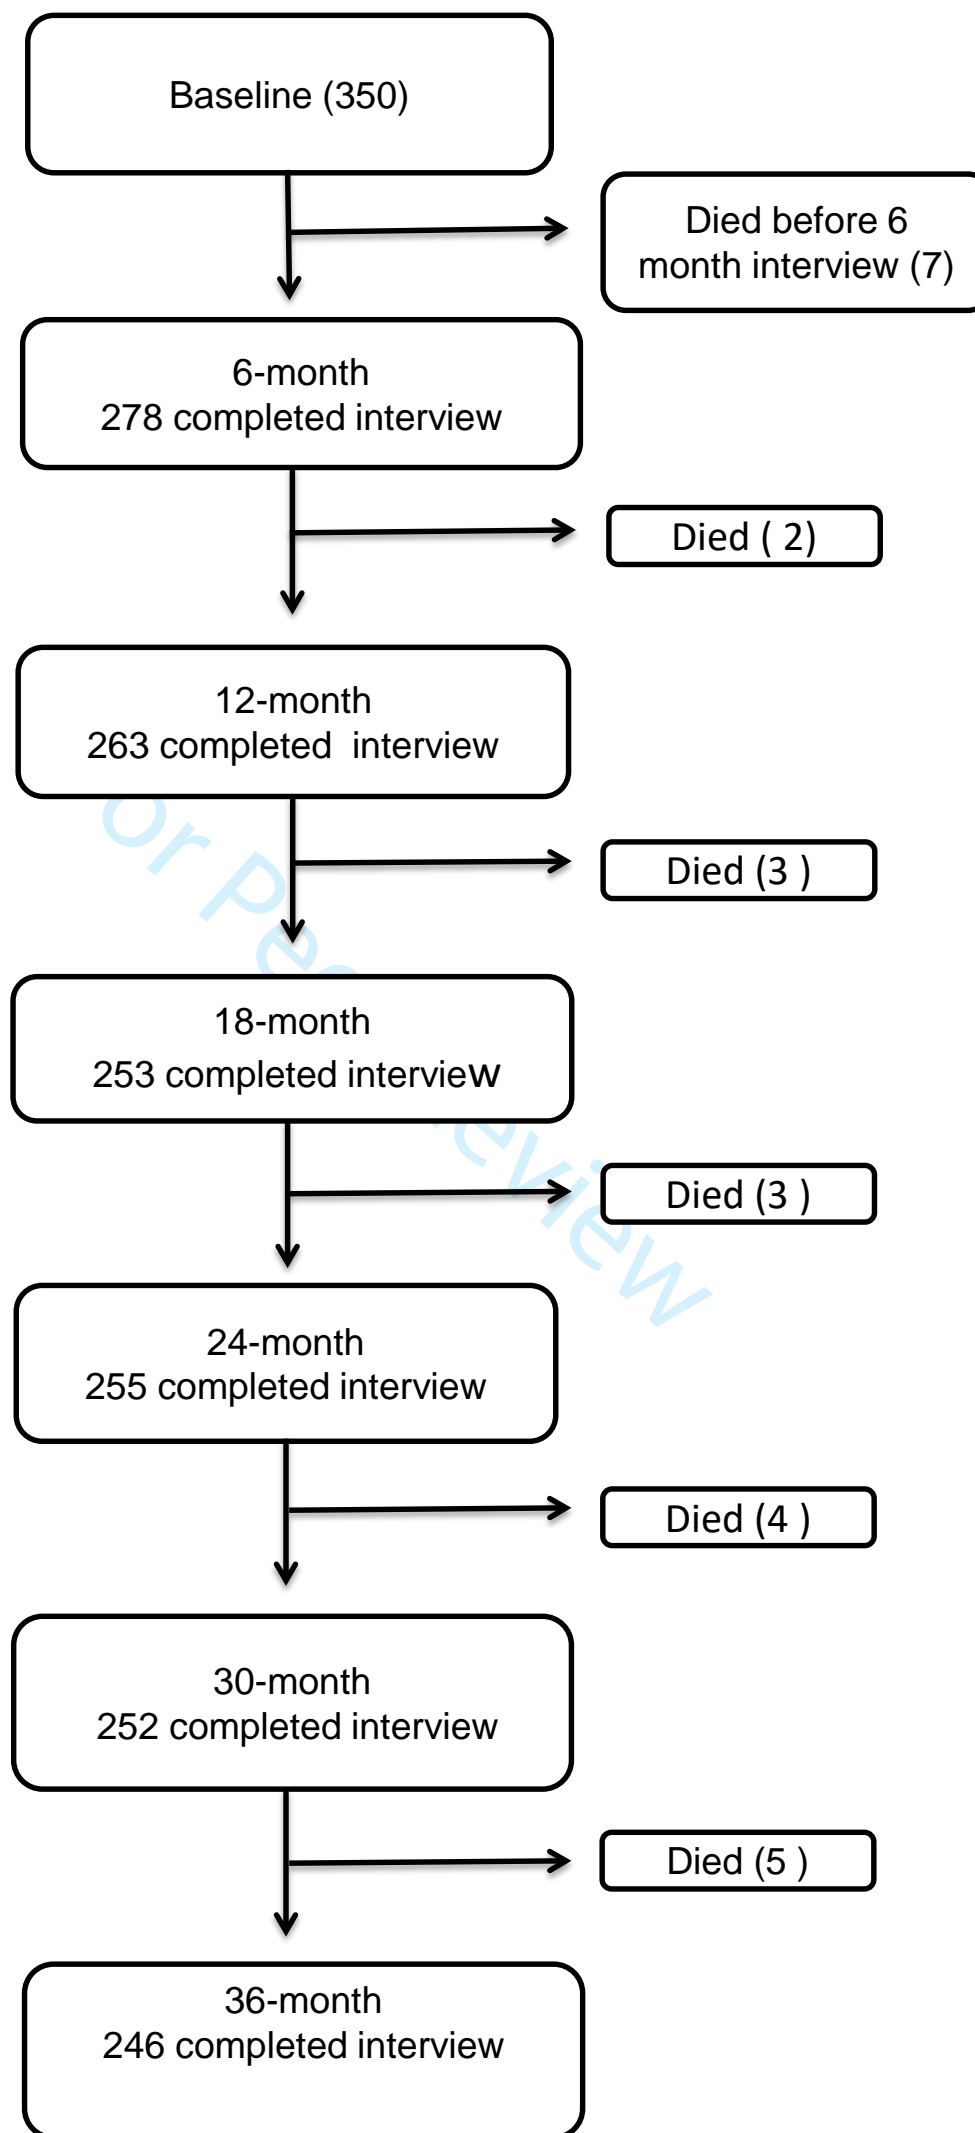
Baseline (350)

Died before 6 month interview (7)

6-month
278 completed interview

Died ( 2)

12-month
263 completed interview

Died (3 )

18-month
253 completed interview

Died (3 )

24-month
255 completed interview

Died (4 )

30-month
252 completed interview

Died (5 )

36-month
246 completed interview

For Peer Review